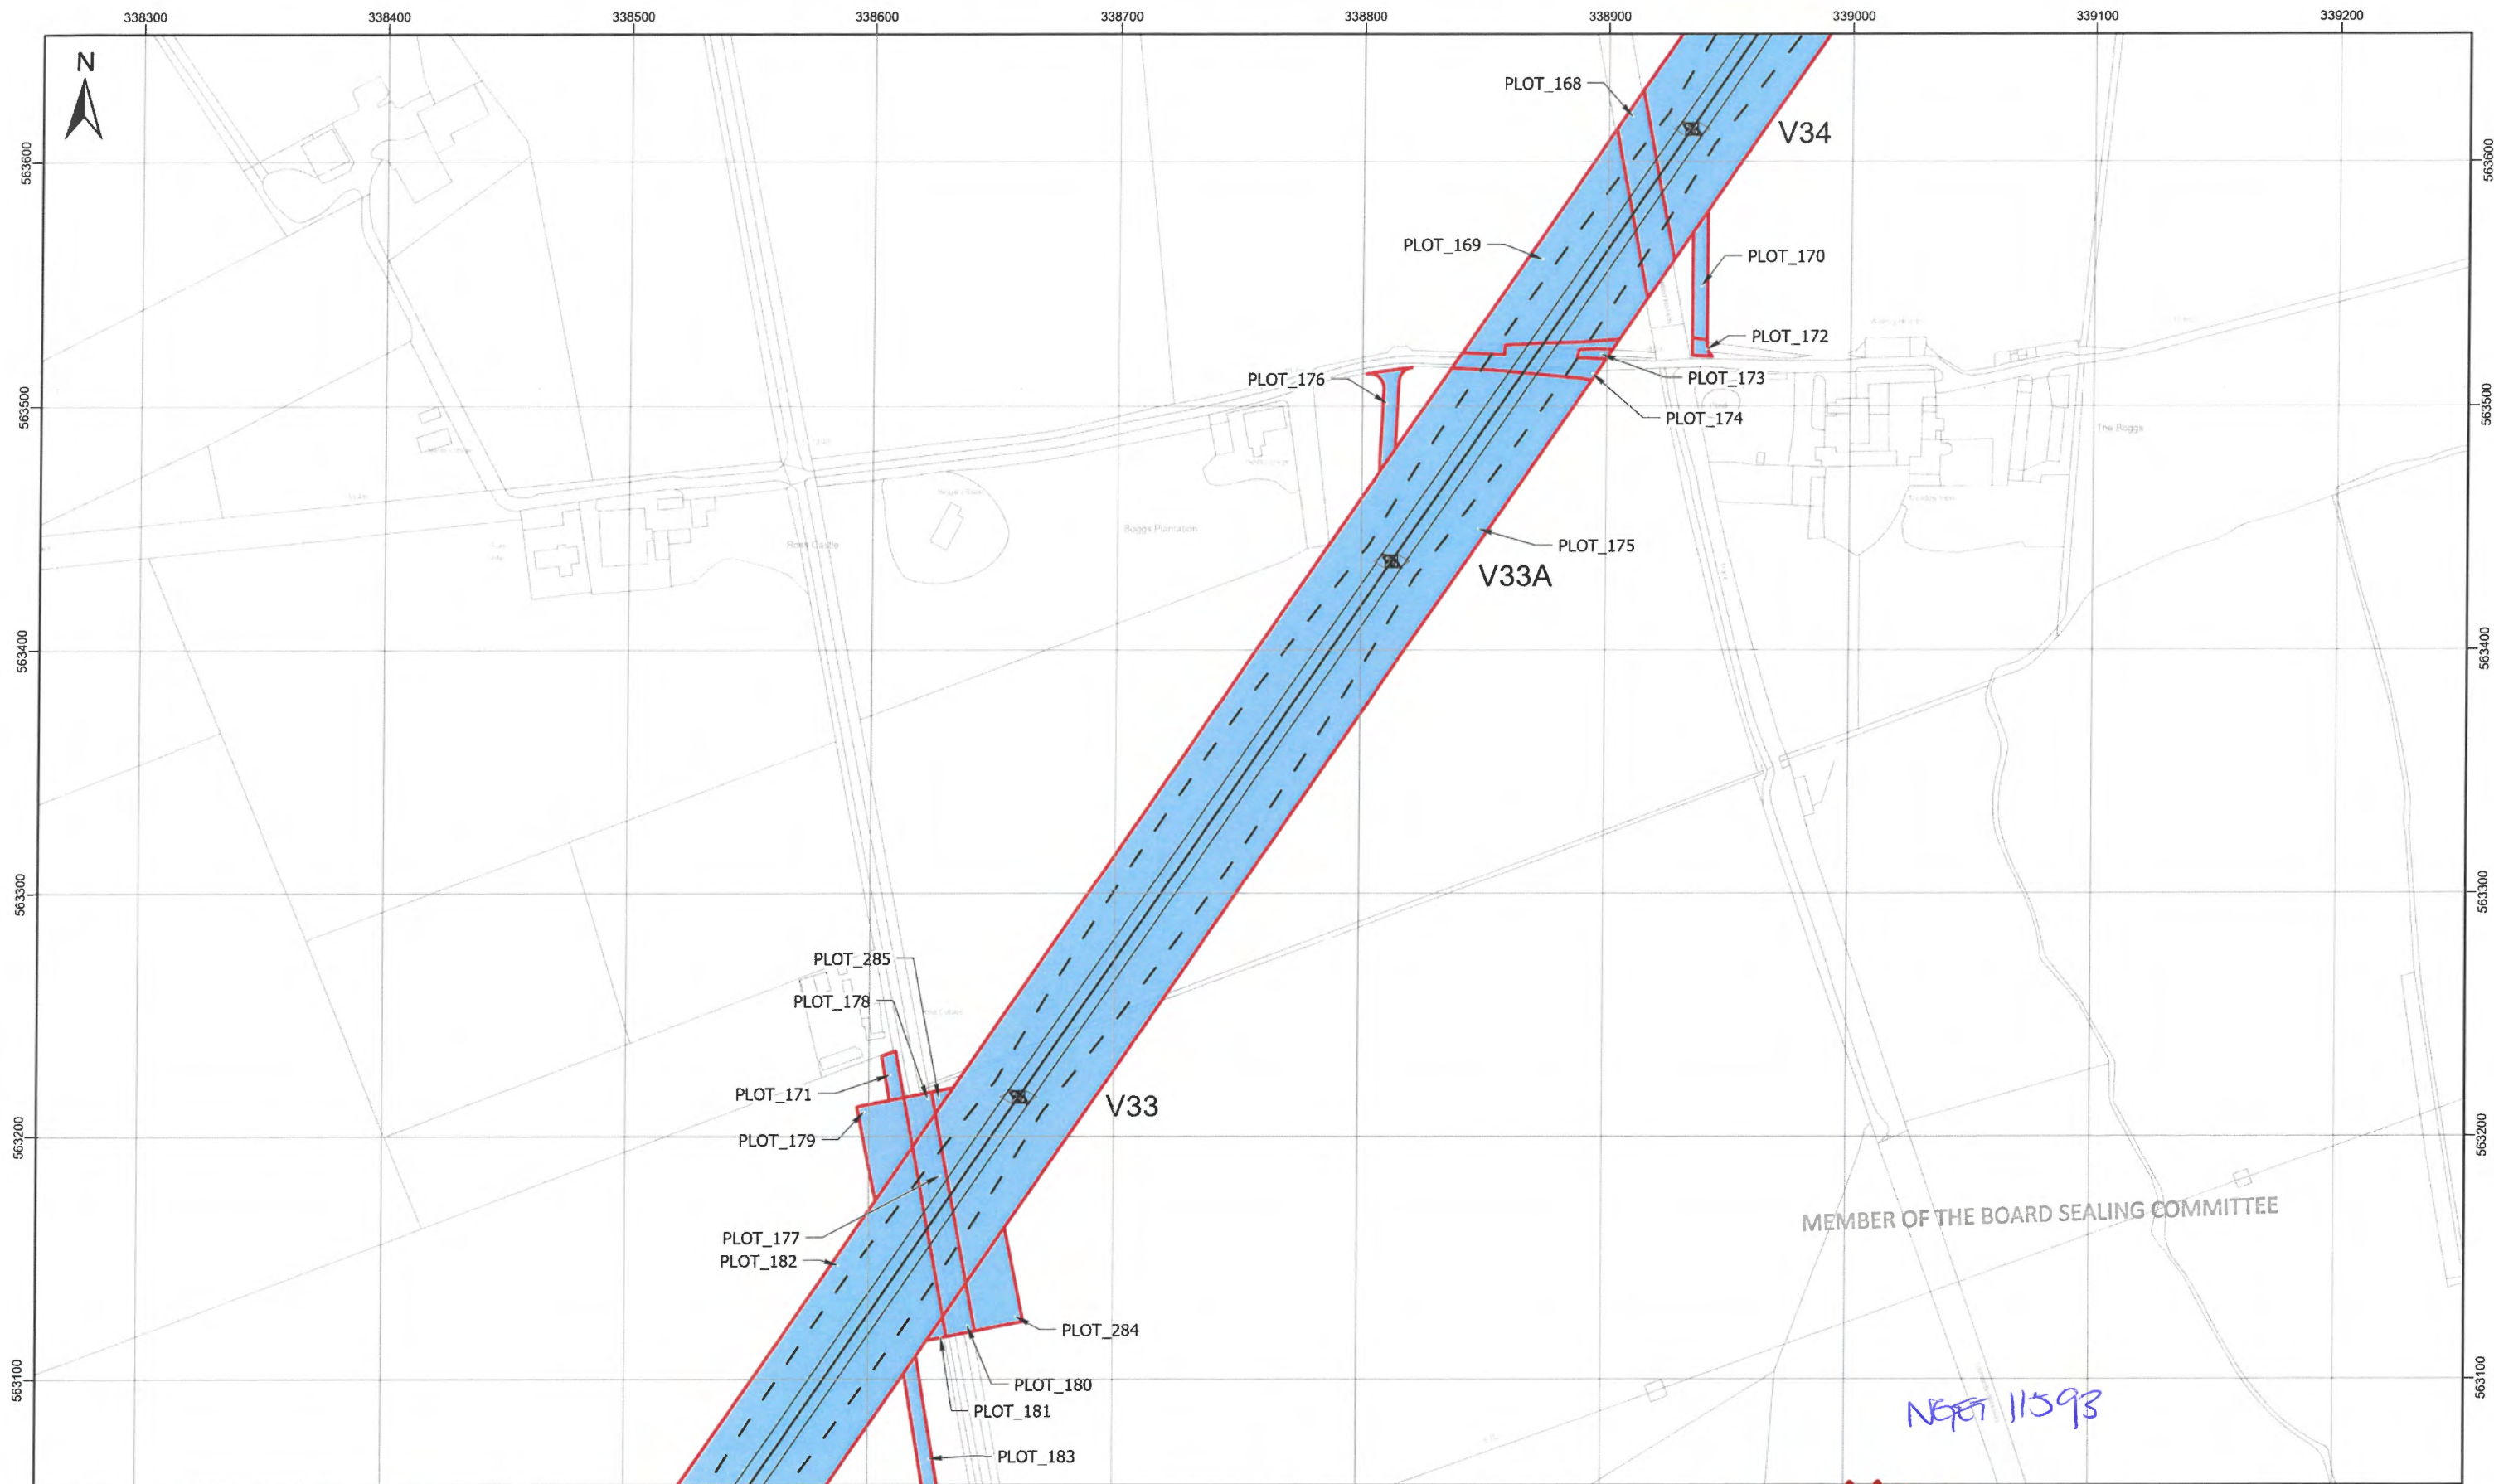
338300
338400
338500
338600
338700
338800
338900
339000
339100
339200

N

563600
563500
563400
563300
563200
563100

PLOT_168
V34
PLOT_169
PLOT_170
PLOT_172
PLOT_176
PLOT_173
PLOT_174
The Boggs
Boggs Plantation
Rose Garth
PLOT_175
V33A
PLOT_285
PLOT_178
PLOT_171
V33
PLOT_179
PLOT_177
PLOT_182
PLOT_284
PLOT_180
PLOT_181
PLOT_183

MEMBER OF THE BOARD SEALING COMMITTEE
NGET 11593